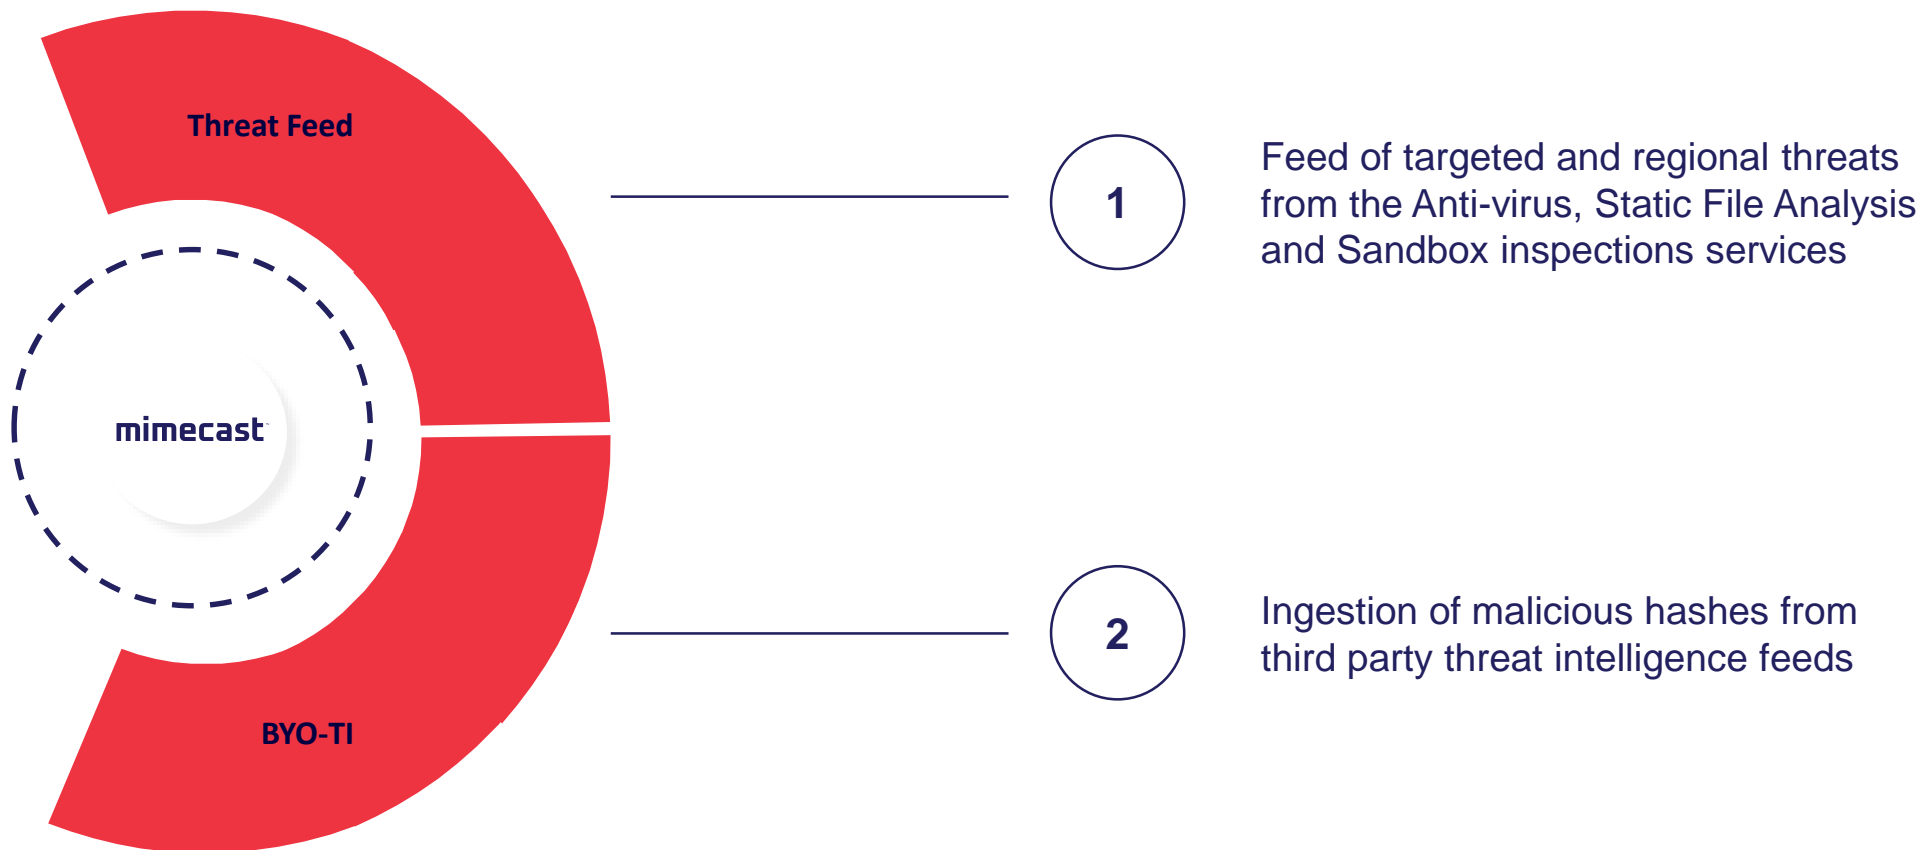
Threat Feed

mimecast

BYO-TI

1

Feed of targeted and regional threats from the Anti-virus, Static File Analysis and Sandbox inspections services

2

Ingestion of malicious hashes from third party threat intelligence feeds